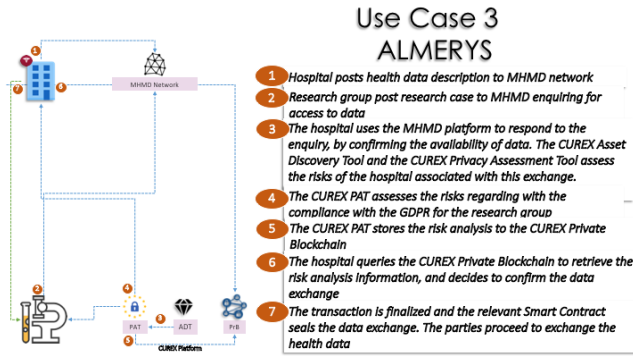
Use Case 3
ALMERYS

1 Hospital posts health data description to MHMD network

2 Research group post research case to MHMD enquiring for access to data

3 The hospital uses the MHMD platform to respond to the enquiry, by confirming the availability of data. The CUREX Asset Discovery Tool and the CUREX Privacy Assessment Tool assess the risks of the hospital associated with this exchange.

4 The CUREX PAT assesses the risks regarding with the compliance with the GDPR for the research group

5 The CUREX PAT stores the risk analysis to the CUREX Private Blockchain

6 The hospital queries the CUREX Private Blockchain to retrieve the risk analysis information, and decides to confirm the data exchange

7 The transaction is finalized and the relevant Smart Contract seals the data exchange. The parties proceed to exchange the health data

1
7
6
MHMD Network
2
4
3
PAT
ADT
PrB
5
CUREX Platform